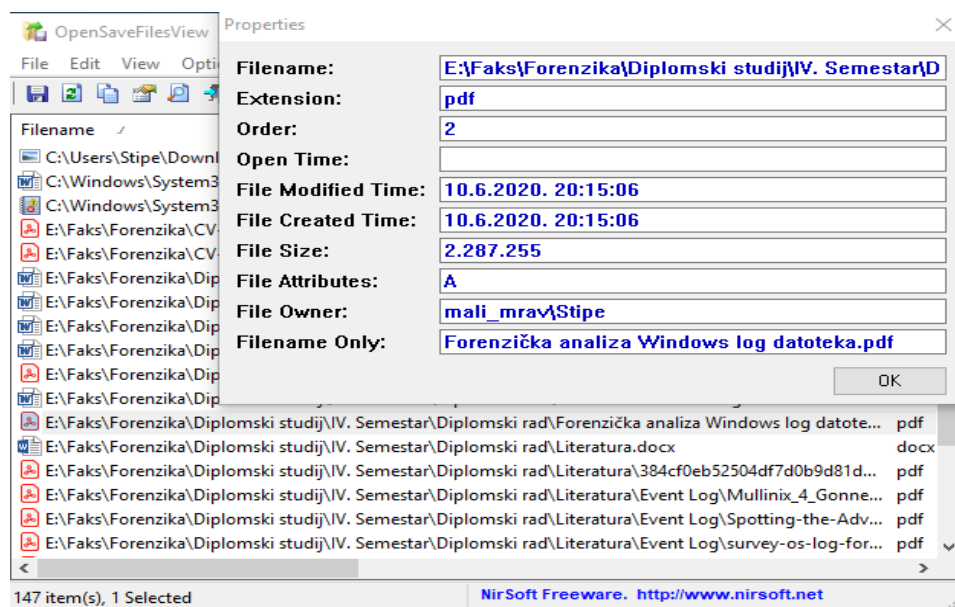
OpenSaveFilesView
File Edit View Opti
Filename
C:\Users\Stipe\Downl
C:\Windows\System3
C:\Windows\System3
E:\Faks\Forenzika\CV-
E:\Faks\Forenzika\CV-
E:\Faks\Forenzika\Dip
E:\Faks\Forenzika\Dip
E:\Faks\Forenzika\Dip
E:\Faks\Forenzika\Dip
E:\Faks\Forenzika\Dip
E:\Faks\Forenzika\Dip
E:\Faks\Forenzika\Diplomski studij\IV. Semestar\Diplomski rad\Forenzička analiza Windows log datote... pdf
E:\Faks\Forenzika\Diplomski studij\IV. Semestar\Diplomski rad\Literatura.docx docx
E:\Faks\Forenzika\Diplomski studij\IV. Semestar\Diplomski rad\Literatura\384cf0eb52504df7d0b9d81d... pdf
E:\Faks\Forenzika\Diplomski studij\IV. Semestar\Diplomski rad\Literatura\Event Log\Mullinix_4_Gonne... pdf
E:\Faks\Forenzika\Diplomski studij\IV. Semestar\Diplomski rad\Literatura\Event Log\Spotting-the-Adv... pdf
E:\Faks\Forenzika\Diplomski studij\IV. Semestar\Diplomski rad\Literatura\Event Log\survey-os-log-for... pdf
147 item(s), 1 Selected
NirSoft Freeware. http://www.nirsoft.net

Properties

| | |
|---|---|
| Filename: | E:\Faks\Forenzika\Diplomski studij\IV. Semestar\D |
| Extension: | pdf |
| Order: | 2 |
| Open Time: | |
| File Modified Time: | 10.6.2020. 20:15:06 |
| File Created Time: | 10.6.2020. 20:15:06 |
| File Size: | 2.287.255 |
| File Attributes: | A |
| File Owner: | mali_mrav\Stipe |
| Filename Only: | Forenzička analiza Windows log datoteka.pdf |

OK